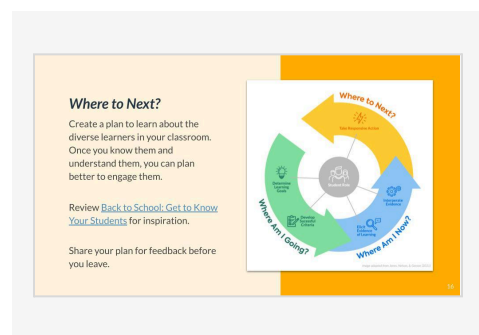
Where to Next?

Create a plan to learn about the diverse learners in your classroom. Once you know them and understand them, you can plan better to engage them.

Review Back to School: Get to Know Your Students for inspiration.

Share your plan for feedback before you leave.

Where to Next?

Take Responsive Action

Determine Learning Goals

Student Role

Interpret Evidence

Develop Success Criteria

Elicit Evidence of Learning

Where Am I Going?

Where Am I Now?

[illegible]

16